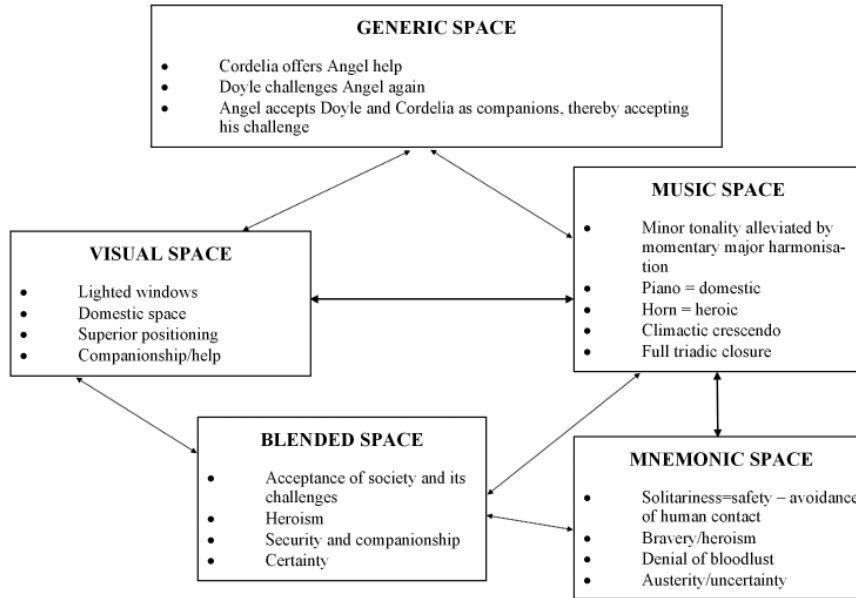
GENERIC SPACE

- Cordelia offers Angel help
- Doyle challenges Angel again
- Angel accepts Doyle and Cordelia as companions, thereby accepting his challenge

VISUAL SPACE

- Lighted windows
- Domestic space
- Superior positioning
- Companionship/help

MUSIC SPACE

- Minor tonality alleviated by momentary major harmonisation
- Piano = domestic
- Horn = heroic
- Climactic crescendo
- Full triadic closure

BLENDED SPACE

- Acceptance of society and its challenges
- Heroism
- Security and companionship
- Certainty

MNEMONIC SPACE

- Solitariness=safety – avoidance of human contact
- Bravery/heroism
- Denial of bloodlust
- Austerity/uncertainty